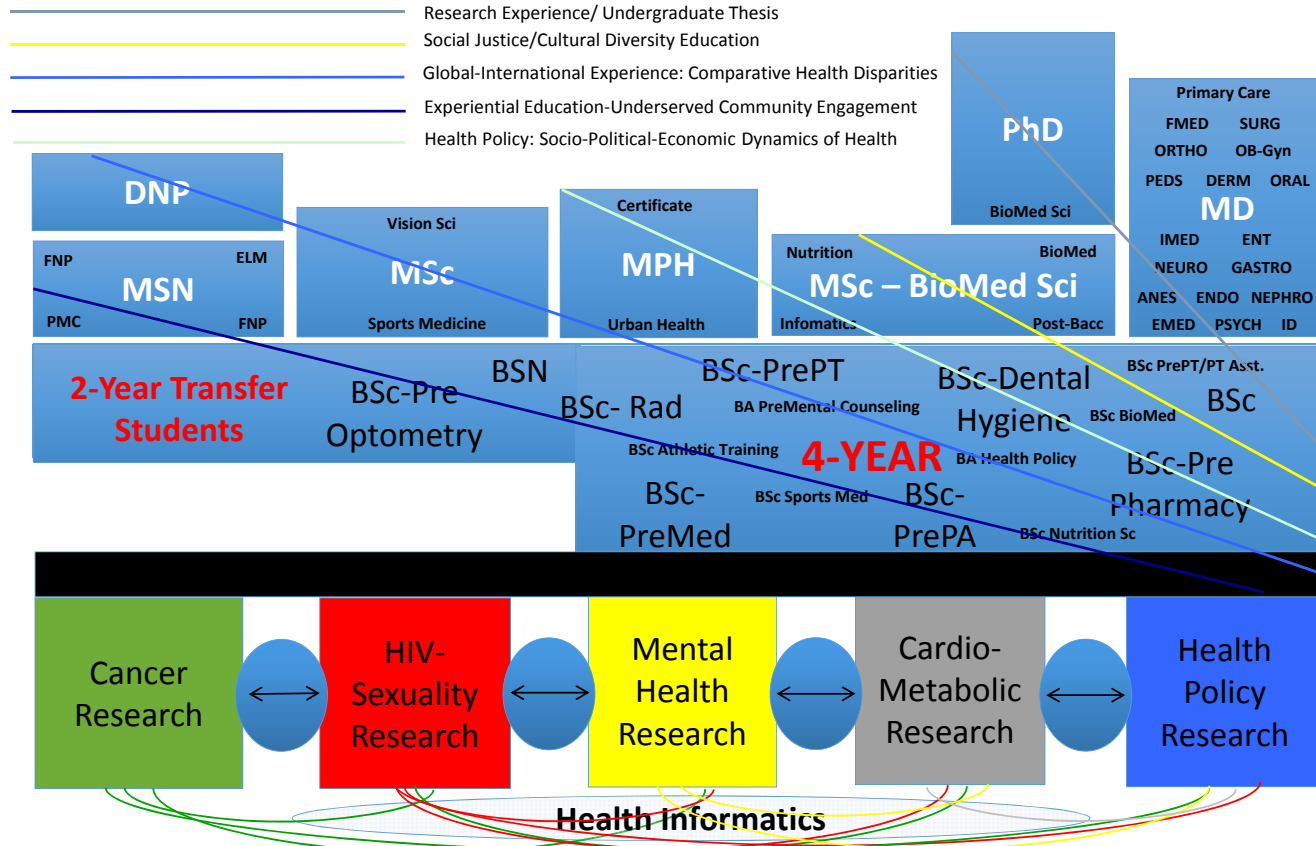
Research Experience/ Undergraduate Thesis
Social Justice/Cultural Diversity Education
Global-International Experience: Comparative Health Disparities
Experiential Education-Underserved Community Engagement
Health Policy: Socio-Political-Economic Dynamics of Health

PhD
BioMed Sci

Primary Care
FMED SURG
ORTHO OB-Gyn
PEDS DERM ORAL
MD
IMED ENT
NEURO GASTRO
ANES ENDO NEPHRO
EMED PSYCH ID

DNP

FNP ELM
MSN
PMC FNP

Vision Sci
MSc
Sports Medicine

Certificate
MPH
Urban Health

Nutrition BioMed
MSc – BioMed Sci
Infomatics Post-Bacc

2-Year Transfer Students
BSc-Pre Optometry
BSN

BSc- Rad
BSc-PrePT
BA PreMental Counseling
BSc-Dental Hygiene
BSc PrePT/PT Asst.
BSc BioMed
BSc
BSc Athletic Training
4-YEAR
BA Health Policy
BSc-Pre Pharmacy
BSc-PreMed
BSc Sports Med
BSc-PrePA
BSc Nutrition Sc

Cancer Research
HIV-Sexuality Research
Mental Health Research
Cardio-Metabolic Research
Health Policy Research

Health Informatics